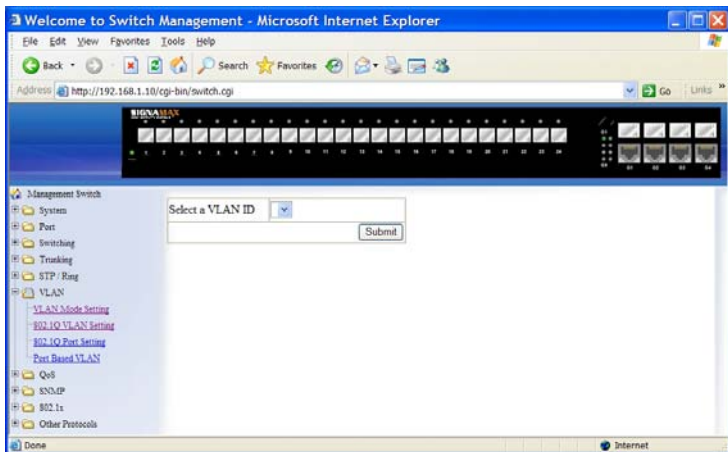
Welcome to Switch Management - Microsoft Internet Explorer

File Edit View Favorites Tools Help

Back Search Favorites

Address http://192.168.1.10/cgi-bin/switch.cgi

Go Links »

SIGNAMAX

1 2 3 4 5 6 7 8 9 10 11 12 13 14 15 16 17 18 19 20 21 22 23 24

G1 G2 G3 G4

Management Switch
System
Port
Switching
Trunking
STP / Ring
VLAN
VLAN Mode Setting
802.1Q VLAN Setting
802.1Q Port Setting
Port Based VLAN
QoS
SNMP
802.1x
Other Protocols

Select a VLAN ID

Submit

Done

Internet